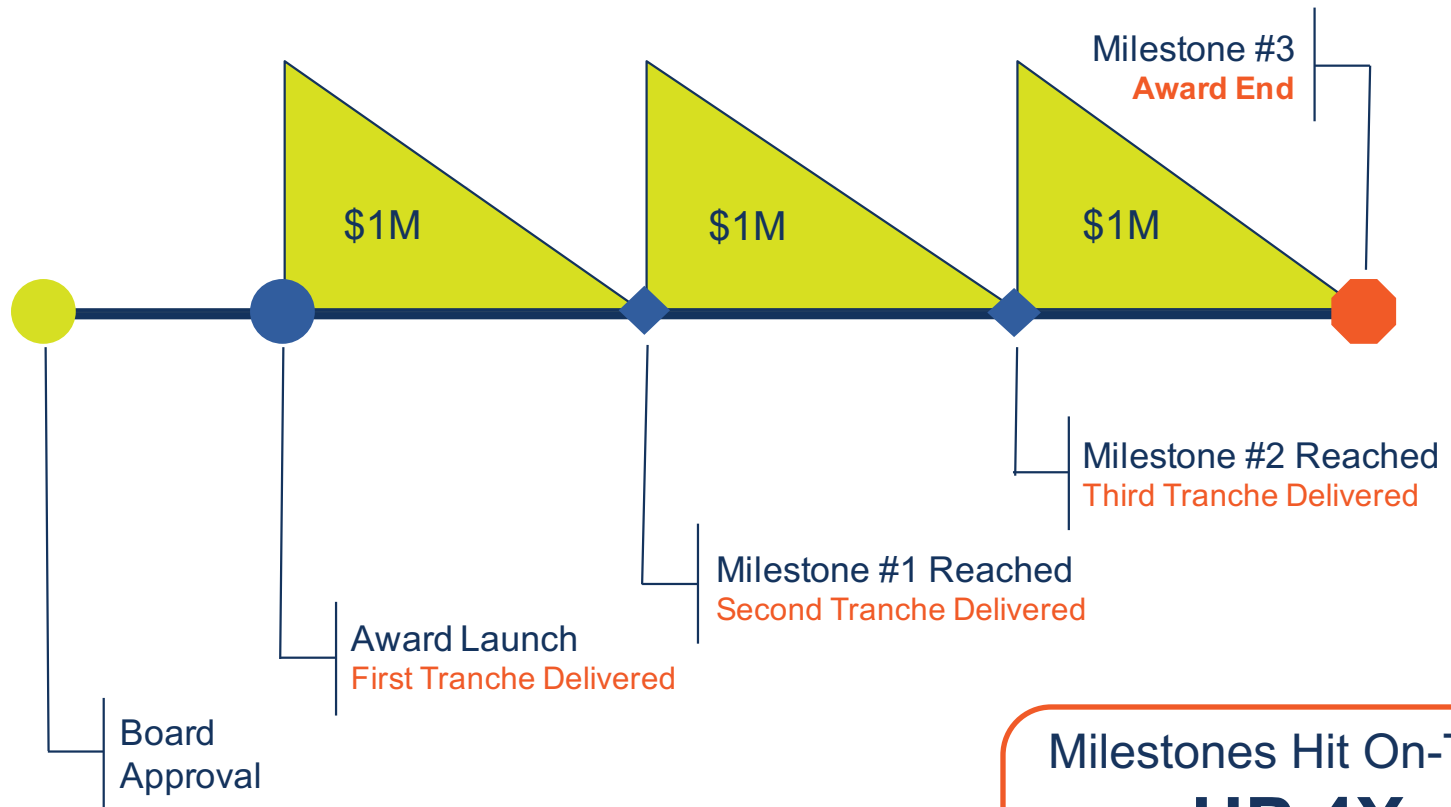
Milestone #3
Award End

$1M

$1M

$1M

Milestone #2 Reached
Third Tranche Delivered

Milestone #1 Reached
Second Tranche Delivered

Award Launch
First Tranche Delivered

Board
Approval

Milestones Hit On-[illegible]
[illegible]